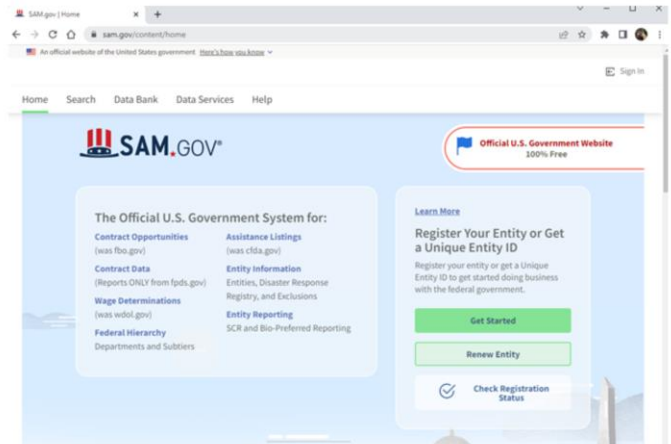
SAM.gov | Home
sam.gov/content/home
An official website of the United States government Here's how you know
Sign In
Home Search Data Bank Data Services Help
SAM.GOV®
Official U.S. Government Website
100% Free

The Official U.S. Government System for:

Contract Opportunities
(was fbo.gov)

Contract Data
(Reports ONLY from fpds.gov)

Wage Determinations
(was wdol.gov)

Federal Hierarchy
Departments and Subtiers

Assistance Listings
(was cfda.gov)

Entity Information
Entities, Disaster Response Registry, and Exclusions

Entity Reporting
SCR and Bio-Preferred Reporting

Learn More

Register Your Entity or Get a Unique Entity ID

Register your entity or get a Unique Entity ID to get started doing business with the federal government.

Get Started

Renew Entity

Check Registration Status